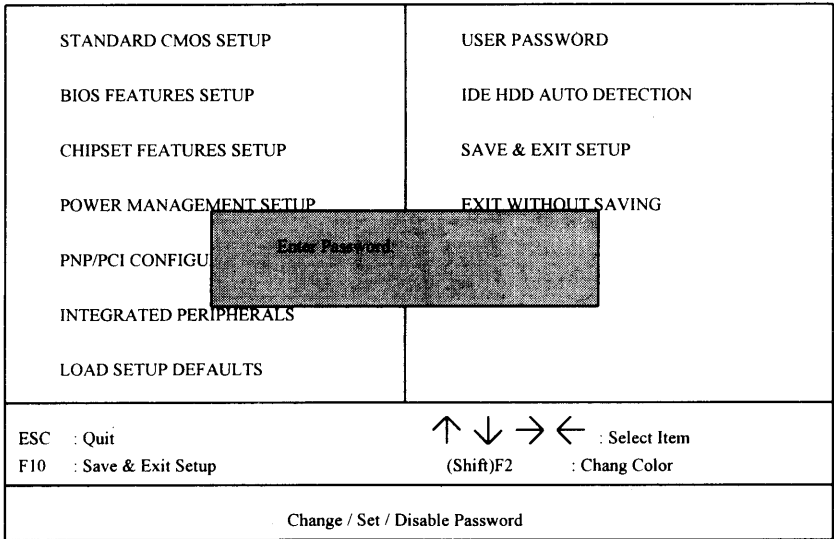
STANDARD CMOS SETUP

BIOS FEATURES SETUP

CHIPSET FEATURES SETUP

POWER MANAGEMENT SETUP

PNP/PCI CONFIGU

INTEGRATED PERIPHERALS

LOAD SETUP DEFAULTS

USER PASSWORD

IDE HDD AUTO DETECTION

SAVE & EXIT SETUP

EXIT WITHOUT SAVING

Enter Password:

ESC : Quit

F10 : Save & Exit Setup

$\uparrow \downarrow \rightarrow \leftarrow$ : Select Item

(Shift)F2 : Chang Color

Change / Set / Disable Password